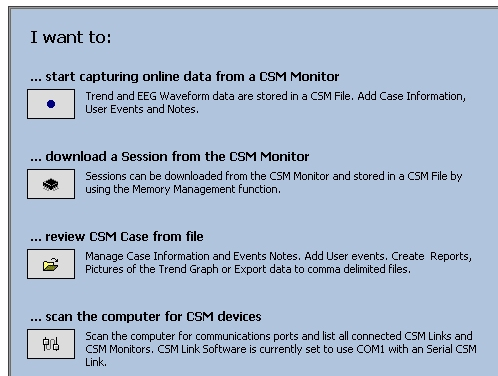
I want to:

... start capturing online data from a CSM Monitor

Trend and EEG Waveform data are stored in a CSM File. Add Case Information, User Events and Notes.

... download a Session from the CSM Monitor

Sessions can be downloaded from the CSM Monitor and stored in a CSM File by using the Memory Management function.

... review CSM Case from file

Manage Case Information and Events Notes. Add User events. Create Reports, Pictures of the Trend Graph or Export data to comma delimited files.

... scan the computer for CSM devices

Scan the computer for communications ports and list all connected CSM Links and CSM Monitors. CSM Link Software is currently set to use COM1 with an Serial CSM Link.